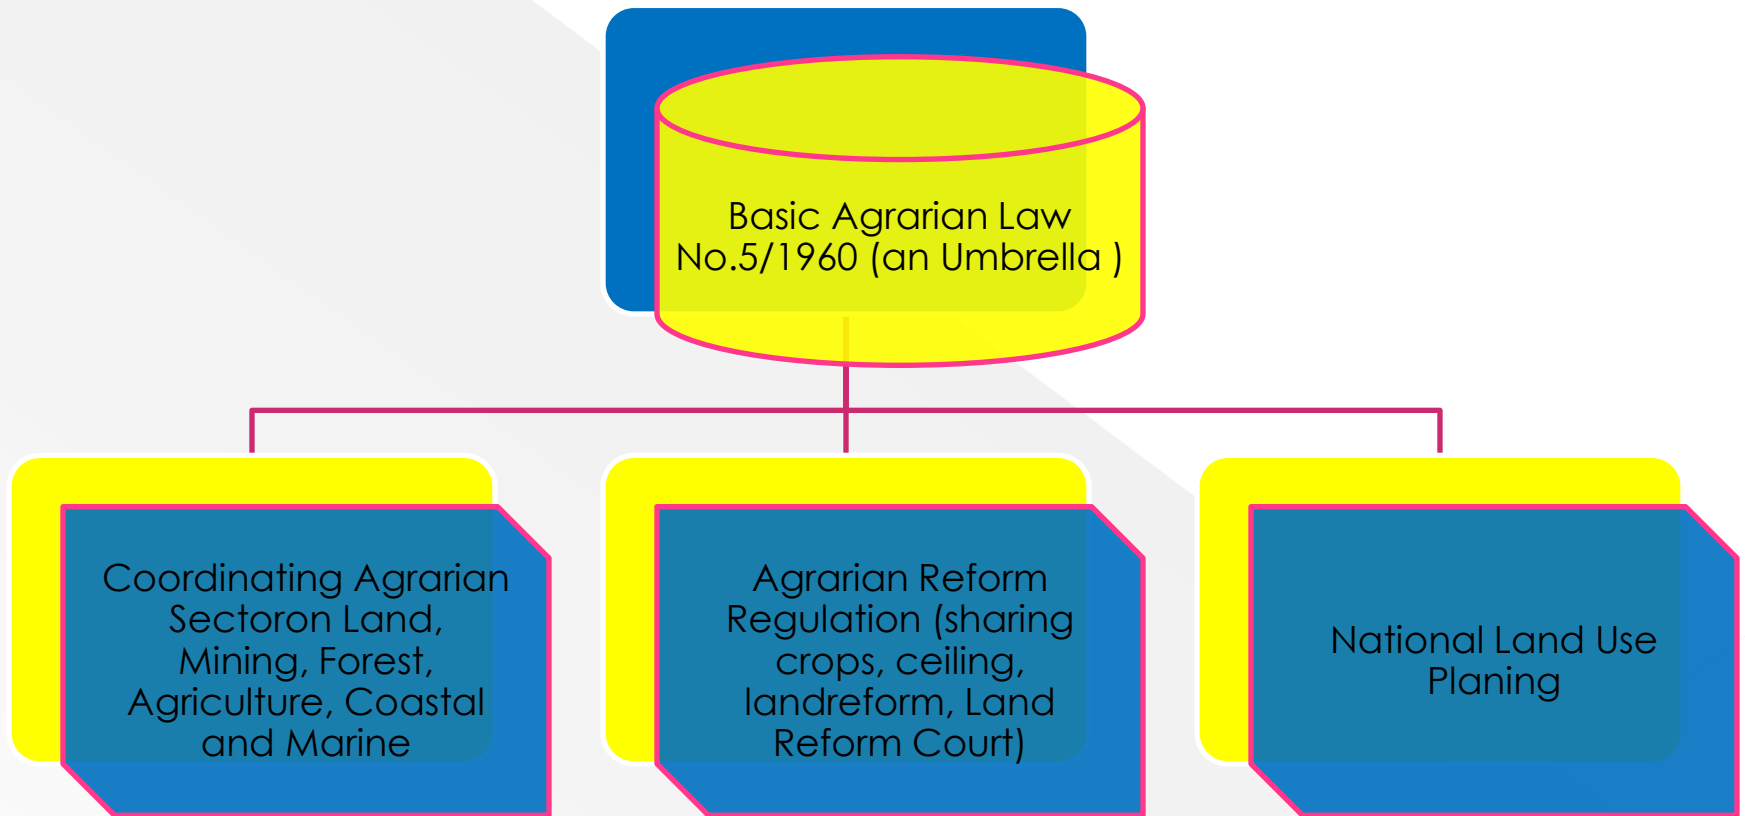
Basic Agrarian Law No.5/1960 (an Umbrella )

Coordinating Agrarian Sectoron Land, Mining, Forest, Agriculture, Coastal and Marine

Agrarian Reform Regulation (sharing crops, ceiling, landreform, Land Reform Court)

National Land Use Planing